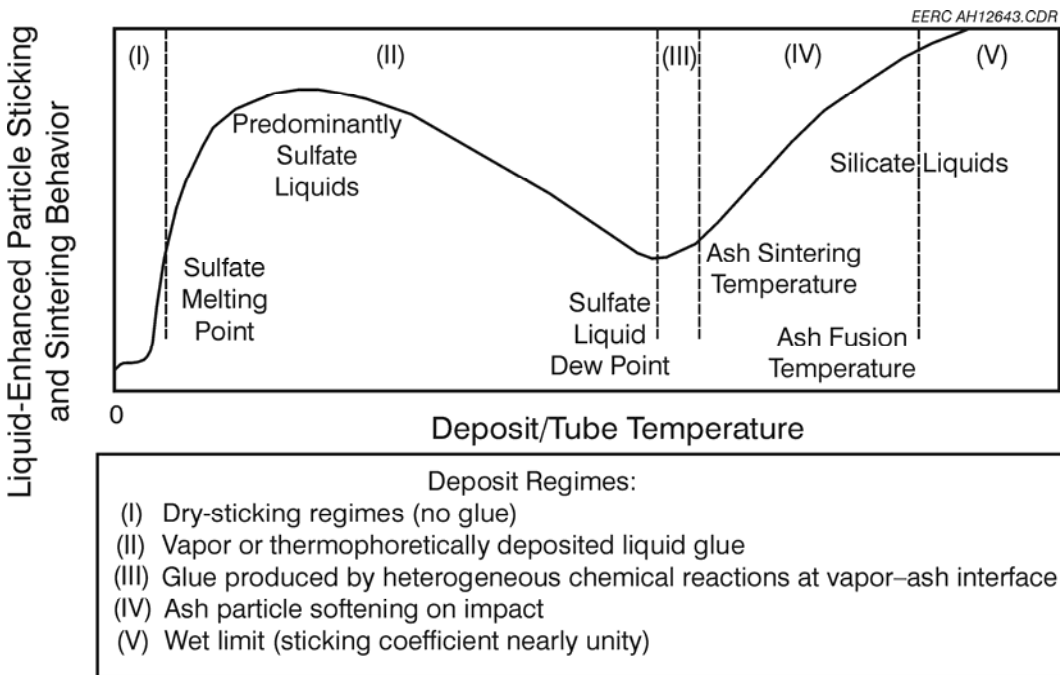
EERC AH12643.CDR

Liquid-Enhanced Particle Sticking and Sintering Behavior

(I)

(II)

(III)

(IV)

(V)

Predominantly Sulfate Liquids

Silicate Liquids

Sulfate Melting Point

Sulfate Liquid Dew Point

Ash Sintering Temperature

Ash Fusion Temperature

0

Deposit/Tube Temperature

Deposit Regimes:
(I) Dry-sticking regimes (no glue)
(II) Vapor or thermophoretically deposited liquid glue
(III) Glue produced by heterogeneous chemical reactions at vapor–ash interface
(IV) Ash particle softening on impact
(V) Wet limit (sticking coefficient nearly unity)